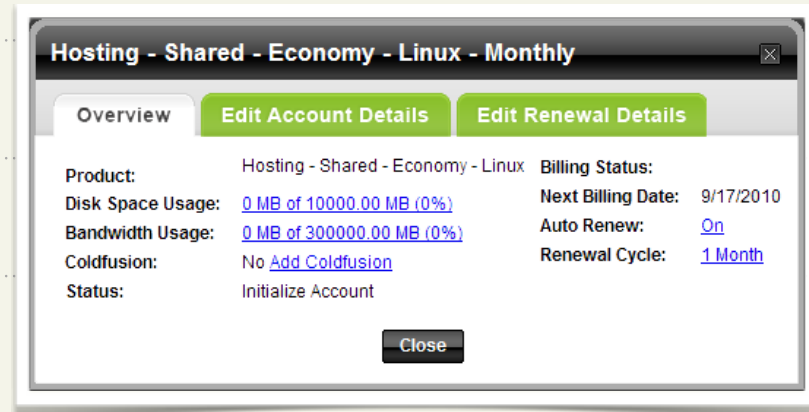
Hosting - Shared - Economy - Linux - Monthly

Overview | Edit Account Details | Edit Renewal Details

Product: Hosting - Shared - Economy - Linux
Disk Space Usage: 0 MB of 10000.00 MB (0%)
Bandwidth Usage: 0 MB of 300000.00 MB (0%)
Coldfusion: No Add Coldfusion
Status: Initialize Account

Billing Status:
Next Billing Date: 9/17/2010
Auto Renew: On
Renewal Cycle: 1 Month

Close